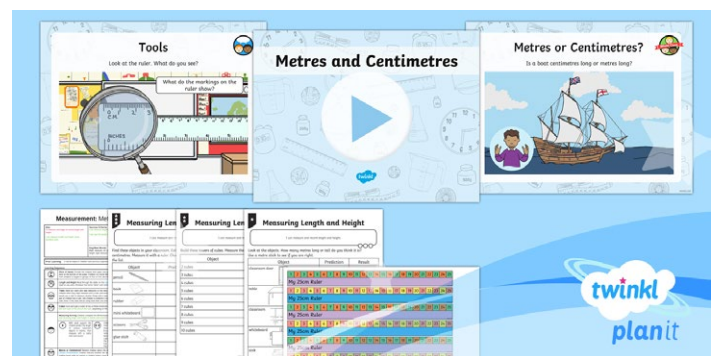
Tools

Look at the ruler. What do you see?

What do the markings on the ruler show?

INCHES

Metres and Centimetres

twinkl

Metres or Centimetres?

Is a boat centimetres long or metres long?

Measurement: Me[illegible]

Measuring Len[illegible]

Measuring Len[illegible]

Measuring Length and Height

| Object | Prediction | Result |
|---|---|---|
| pencil | | |
| ruler | | |
| mini whiteboard | | |
| scissors | | |
| glue stick | | |

My 15cm Ruler

My 15cm Ruler

My 15cm Ruler

twinkl

planit